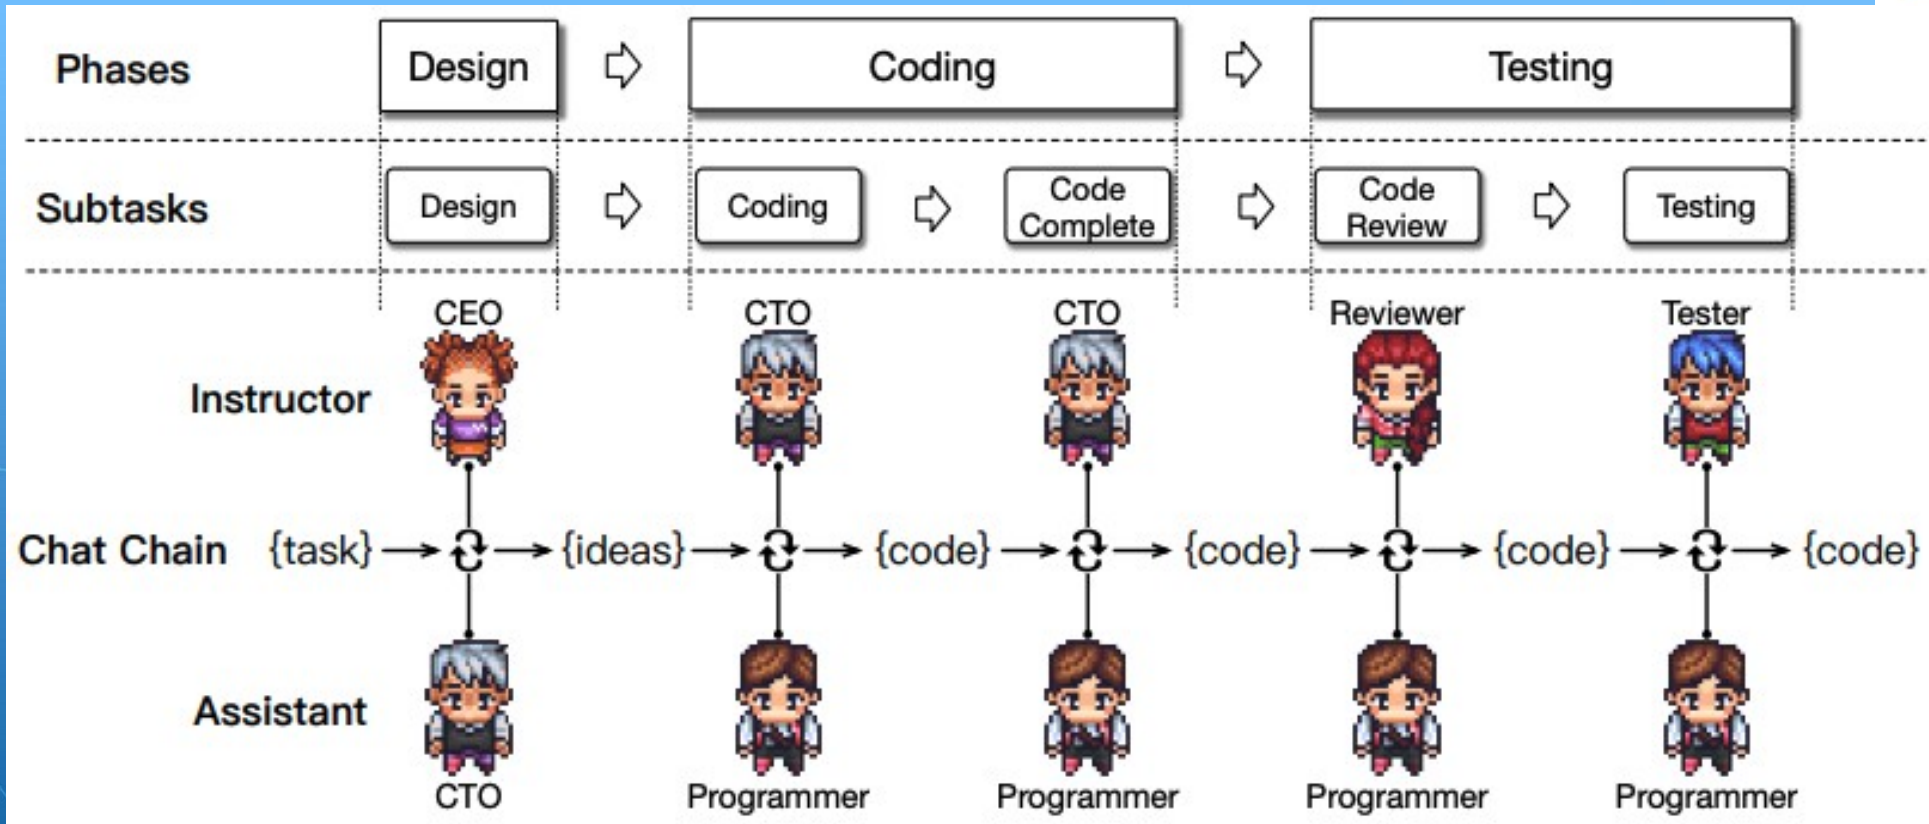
Phases
Design
Coding
Testing

Subtasks
Design
Coding
Code Complete
Code Review
Testing

CEO
CTO
CTO
Reviewer
Tester

Instructor

Chat Chain {task} → {ideas} → {code} → {code} → {code} → {code}

Assistant

CTO
Programmer
Programmer
Programmer
Programmer